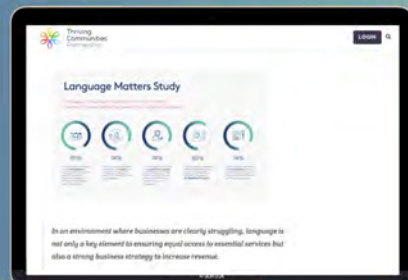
Thriving Communities Partnership

LOGIN

Language Matters Study

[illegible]

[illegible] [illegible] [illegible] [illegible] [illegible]

In an environment where businesses are clearly struggling, language is not only a key element to ensuring equal access to essential services but also a strong business strategy to increase revenue.